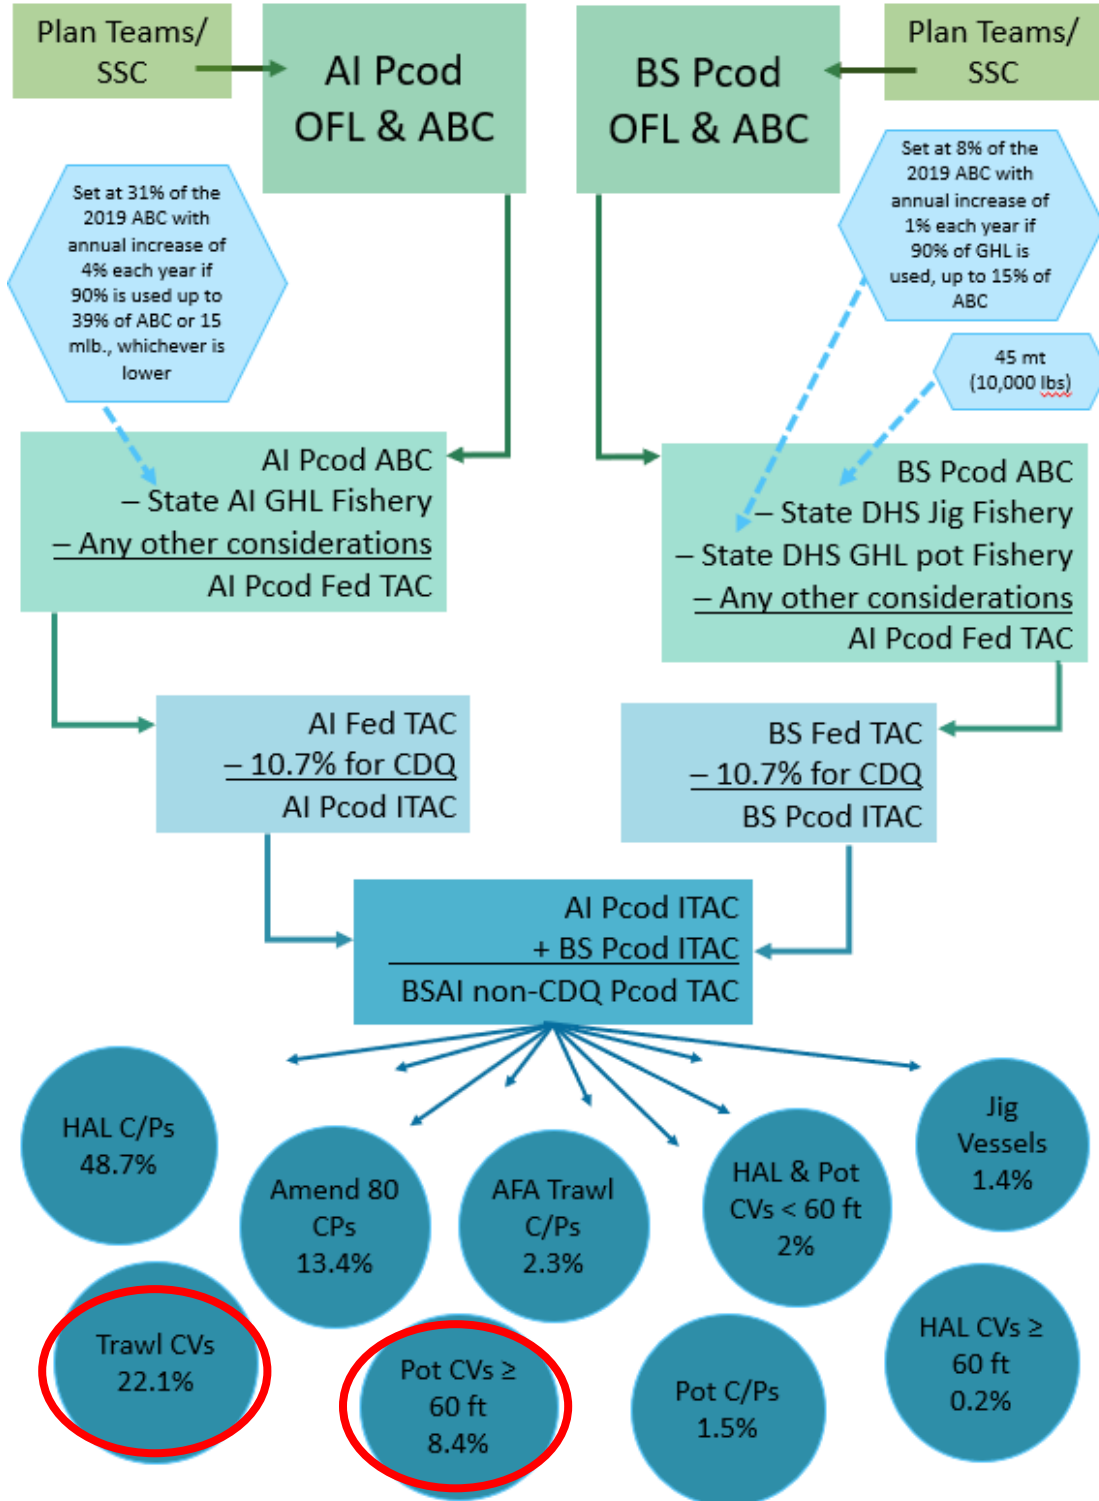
Plan Teams/ SSC

AI Pcod OFL & ABC

BS Pcod OFL & ABC

Plan Teams/ SSC

Set at 31% of the 2019 ABC with annual increase of 4% each year if 90% is used up to 39% of ABC or 15 mlb., whichever is lower

Set at 8% of the 2019 ABC with annual increase of 1% each year if 90% of GHL is used, up to 15% of ABC

45 mt (10,000 lbs)

AI Pcod ABC
– State AI GHL Fishery
– Any other considerations
AI Pcod Fed TAC

BS Pcod ABC
– State DHS Jig Fishery
– State DHS GHL pot Fishery
– Any other considerations
AI Pcod Fed TAC

AI Fed TAC
– 10.7% for CDQ
AI Pcod ITAC

BS Fed TAC
– 10.7% for CDQ
BS Pcod ITAC

AI Pcod ITAC
+ BS Pcod ITAC
BSAI non-CDQ Pcod TAC

HAL C/Ps 48.7%

Amend 80 CPs 13.4%

AFA Trawl C/Ps 2.3%

HAL & Pot CVs < 60 ft 2%

Jig Vessels 1.4%

Trawl CVs 22.1%

Pot CVs ≥ 60 ft 8.4%

Pot C/Ps 1.5%

HAL CVs ≥ 60 ft 0.2%